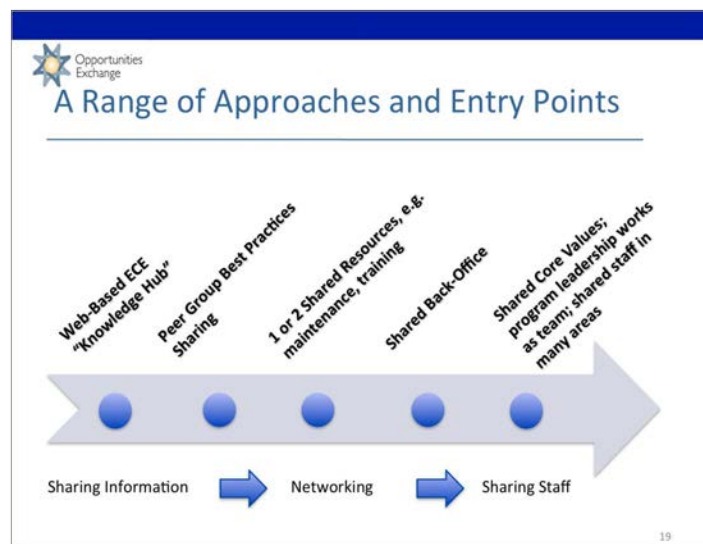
Opportunities Exchange

A Range of Approaches and Entry Points

Web-Based ECE "Knowledge Hub"

Peer Group Best Practices Sharing

1 or 2 Shared Resources, e.g. maintenance, training

Shared Back-Office

Shared Core Values; program leadership works as team; shared staff in many areas

Sharing Information

Networking

Sharing Staff

19